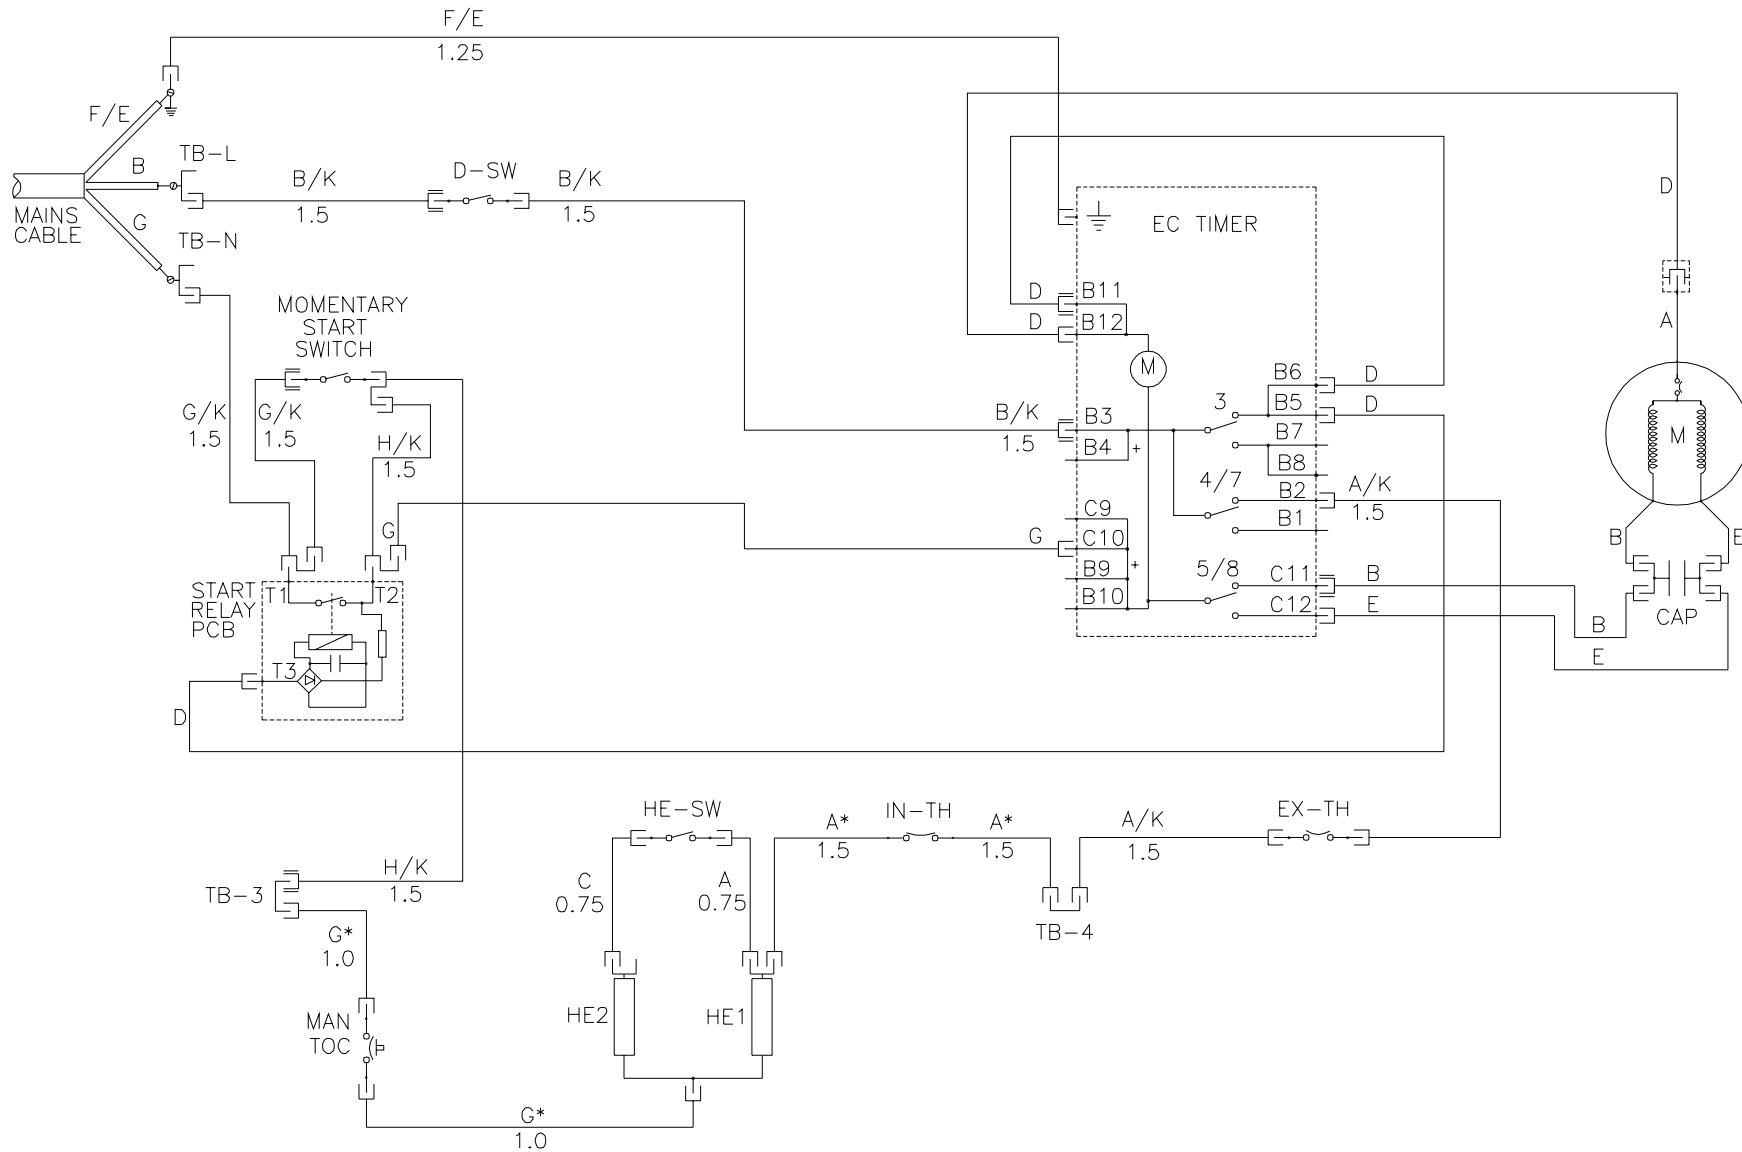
F/E
1.25

F/E
B
G
MAINS CABLE
TB-L
TB-N
B/K
1.5
D-SW
B/K
1.5

EC TIMER

D
D
A

MOMENTARY START SWITCH

G/K
1.5
G/K
1.5
H/K
1.5
G

D B11
D B12
M

B/K
1.5
B3
B4
+
3
B6
B5
B7
B8
D
D
4/7
B2
B1
A/K
1.5

M

C9
G C10
B9
+
B10
5/8
C11
C12
B
E

B
E
CAP
B
E

START RELAY PCB
T1
T2
T3
D

HE-SW
IN-TH
EX-TH
A*
1.5
A*
1.5
A/K
1.5

TB-3
H/K
1.5
G*
1.0
C
0.75
A
0.75
TB-4

MAN TOC
HE2
HE1

G*
1.0